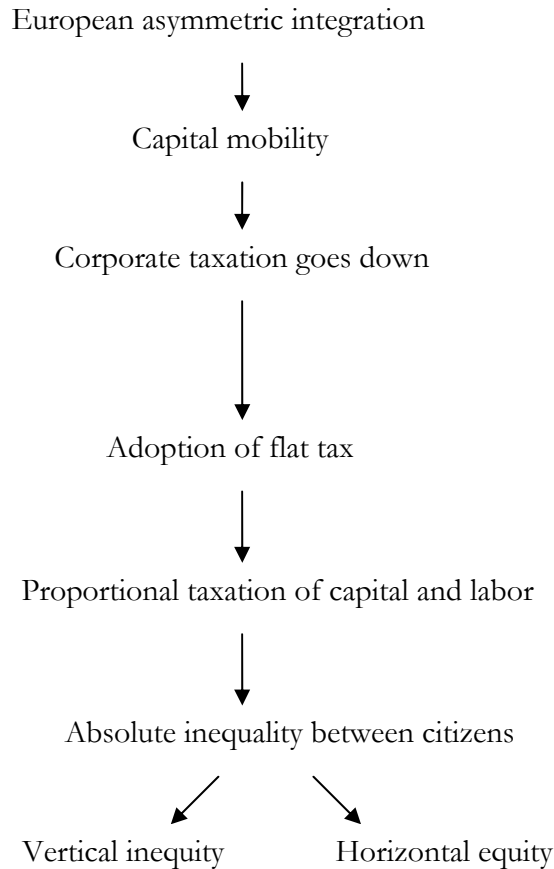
European asymmetric integration

Capital mobility

Corporate taxation goes down

Adoption of flat tax

Proportional taxation of capital and labor

Absolute inequality between citizens

Vertical inequity

Horizontal equity